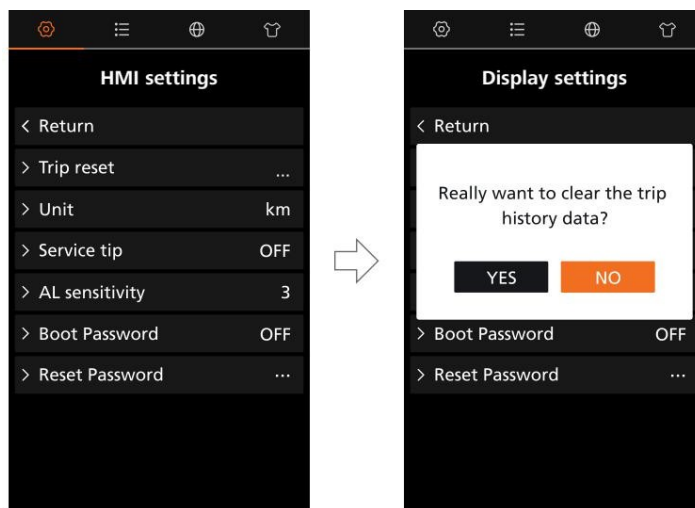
HMI settings

< Return

> Trip reset ...

> Unit km

> Service tip OFF

> AL sensitivity 3

> Boot Password OFF

> Reset Password ...

Display settings

< Return

Really want to clear the trip history data?

YES NO

> Boot Password OFF

> Reset Password ...